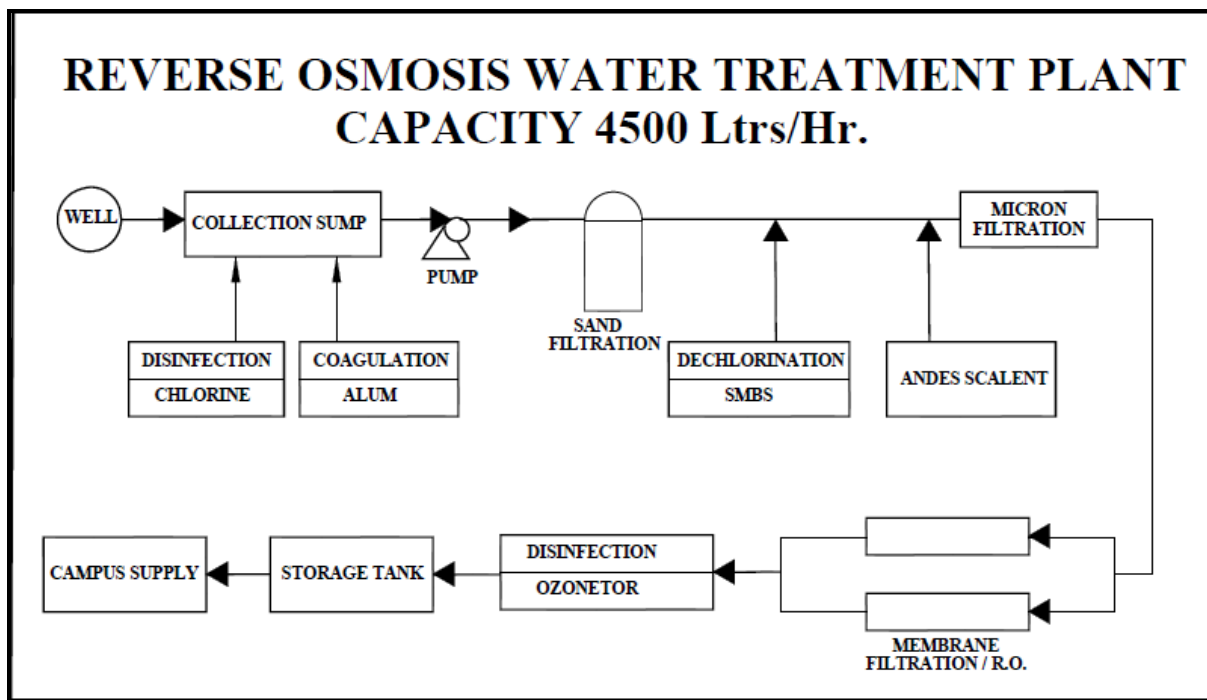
REVERSE OSMOSIS WATER TREATMENT PLANT
CAPACITY 4500 Ltrs/Hr.

WELL

COLLECTION SUMP

PUMP

SAND FILTRATION

MICRON FILTRATION

DISINFECTION
CHLORINE

COAGULATION
ALUM

DECHLORINATION
SMBS

ANDES SCALENT

CAMPUS SUPPLY

STORAGE TANK

DISINFECTION
OZONETOR

MEMBRANE FILTRATION / R.O.